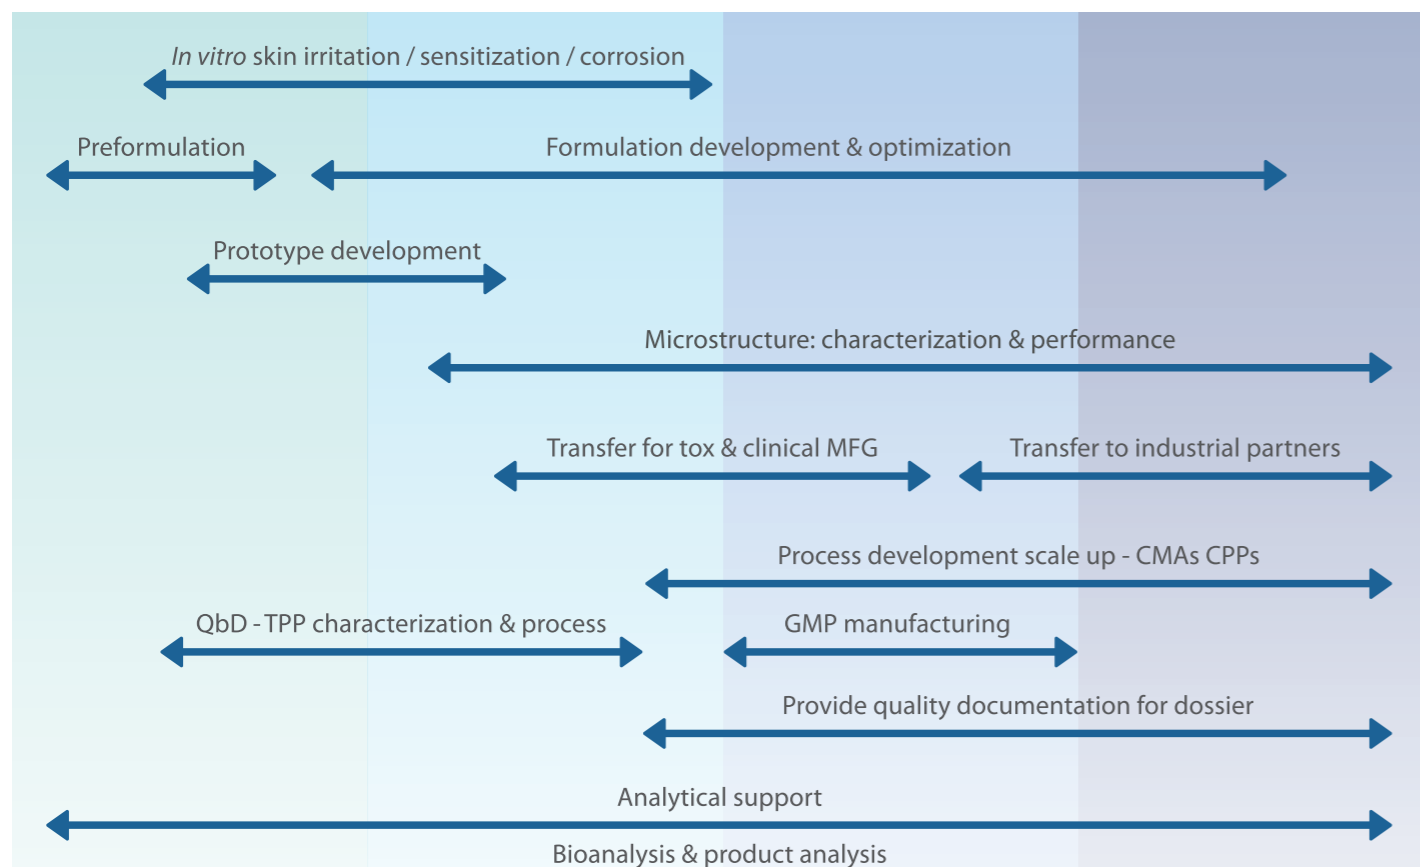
*In vitro* skin irritation / sensitization / corrosion

Preformulation

Formulation development & optimization

Prototype development

Microstructure: characterization & performance

Transfer for tox & clinical MFG

Transfer to industrial partners

Process development scale up - CMAs CPPs

QbD - TPP characterization & process

GMP manufacturing

Provide quality documentation for dossier

Analytical support

Bioanalysis & product analysis